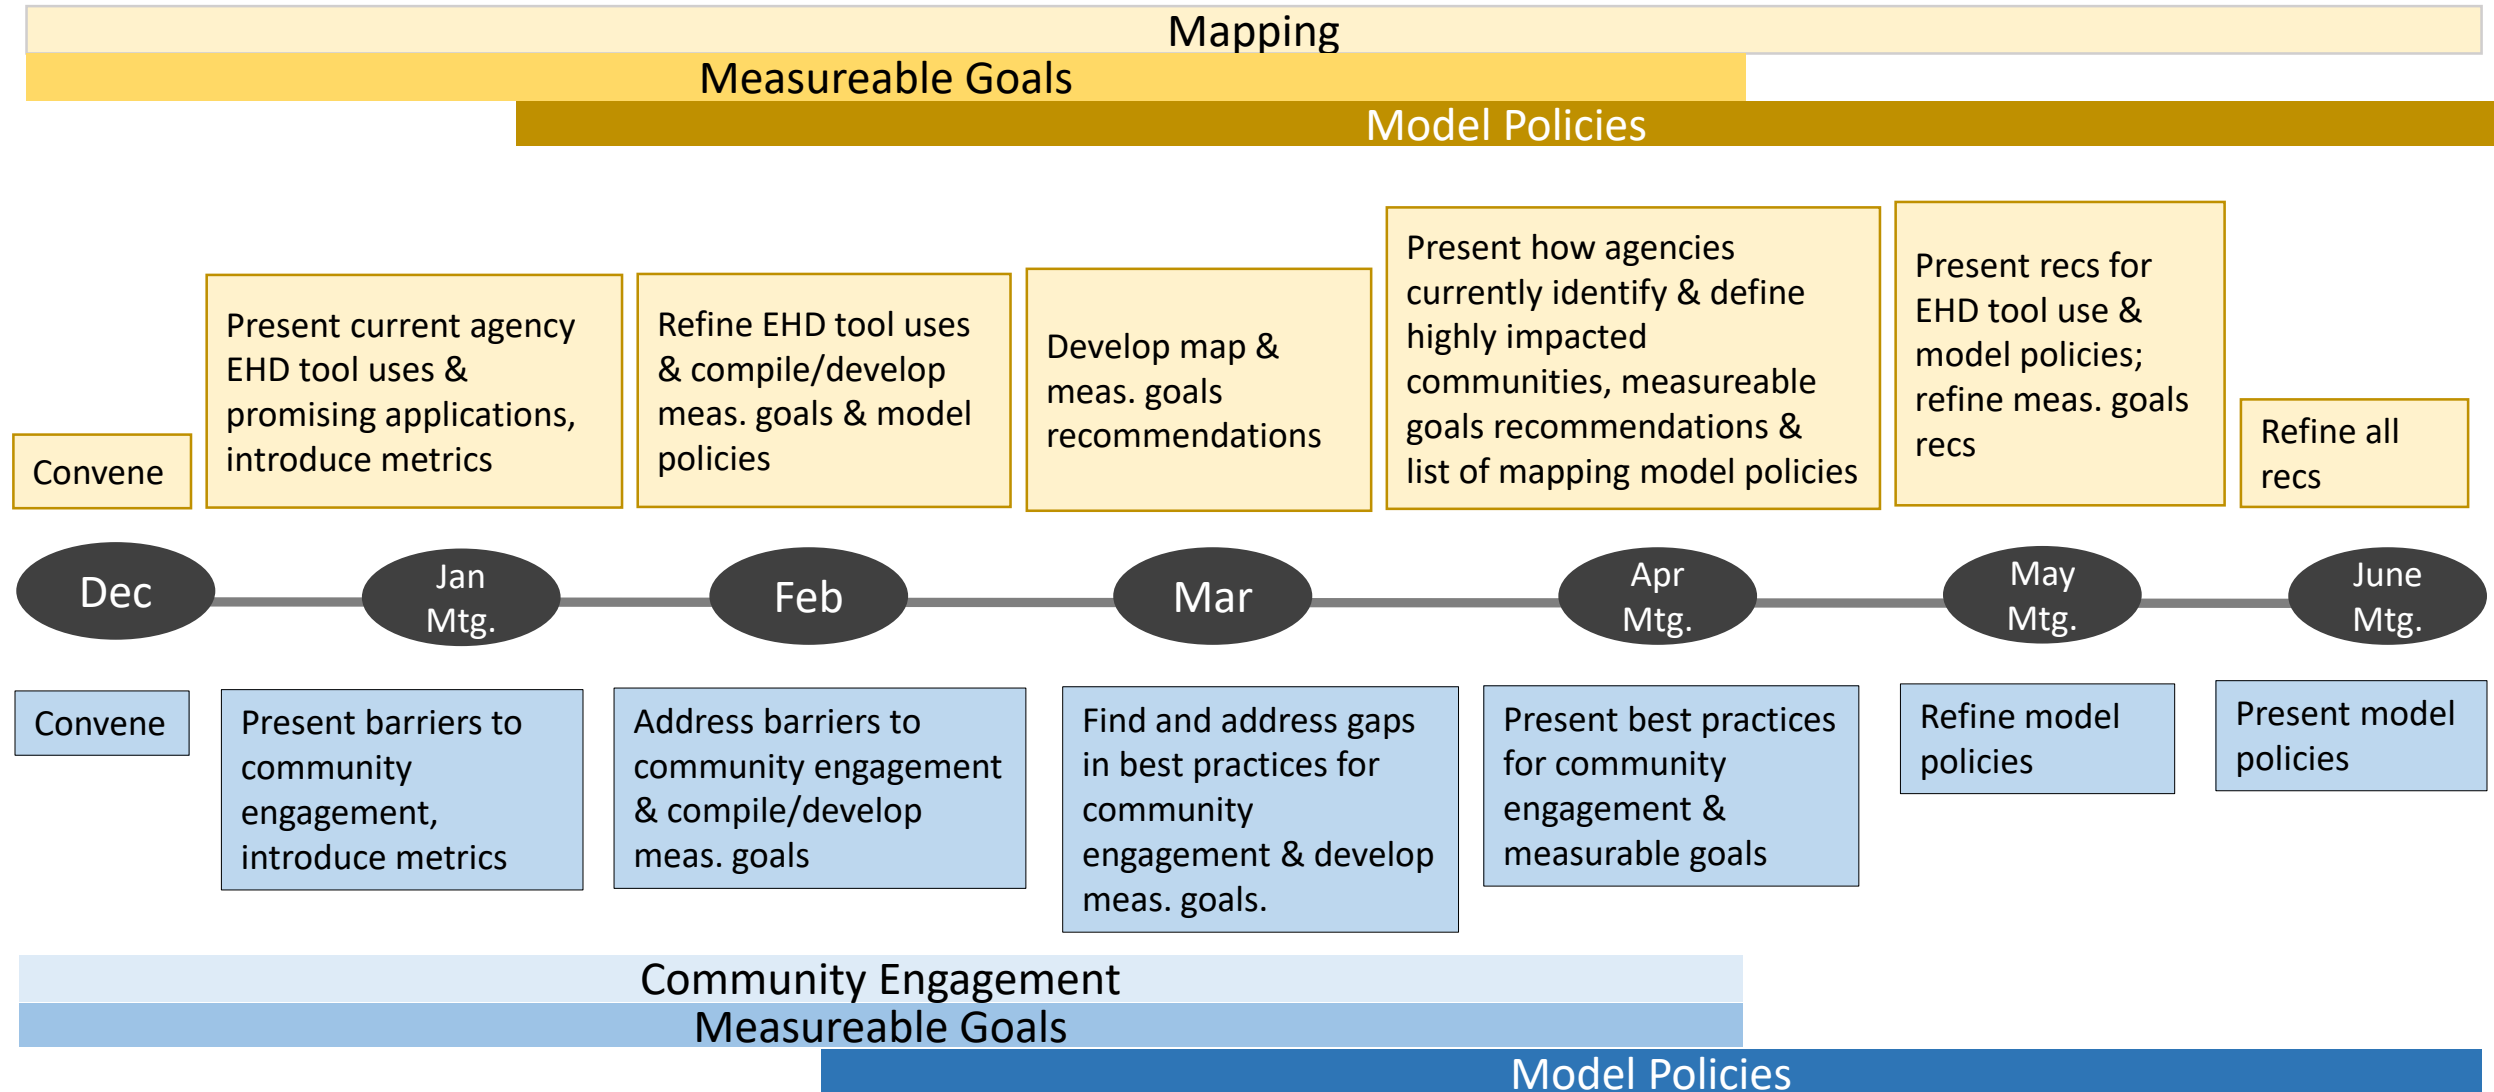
Mapping

Measureable Goals

Model Policies

Convene

Present current agency EHD tool uses & promising applications, introduce metrics

Refine EHD tool uses & compile/develop meas. goals & model policies

Develop map & meas. goals recommendations

Present how agencies currently identify & define highly impacted communities, measureable goals recommendations & list of mapping model policies

Present recs for EHD tool use & model policies; refine meas. goals recs

Refine all recs

Dec

Jan Mtg.

Feb

Mar

Apr Mtg.

May Mtg.

June Mtg.

Convene

Present barriers to community engagement, introduce metrics

Address barriers to community engagement & compile/develop meas. goals

Find and address gaps in best practices for community engagement & develop meas. goals.

Present best practices for community engagement & measurable goals

Refine model policies

Present model policies

Community Engagement

Measureable Goals

Model Policies